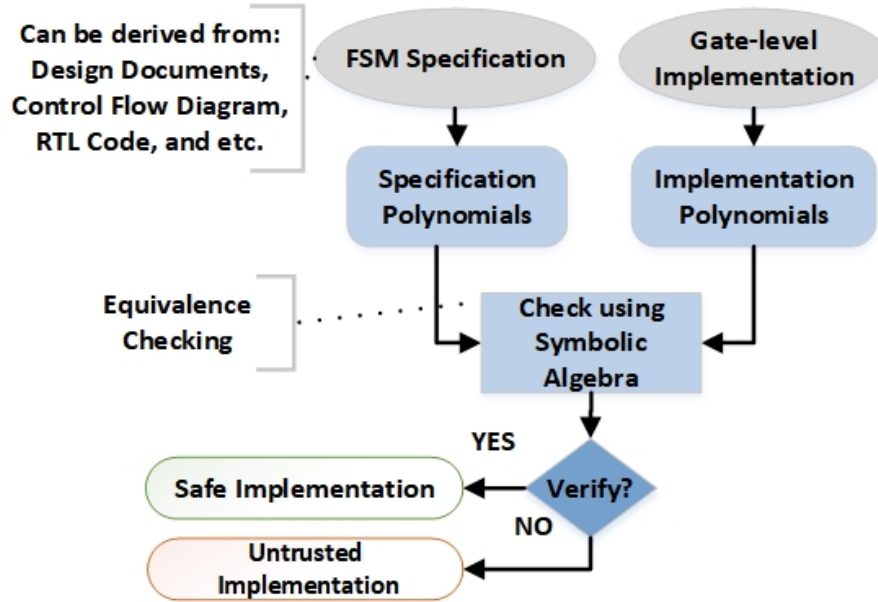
Can be derived from:
Design Documents,
Control Flow Diagram,
RTL Code, and etc.

FSM Specification

Gate-level Implementation

Specification Polynomials

Implementation Polynomials

Equivalence Checking

Check using Symbolic Algebra

YES

Verify?

Safe Implementation

NO

Untrusted Implementation